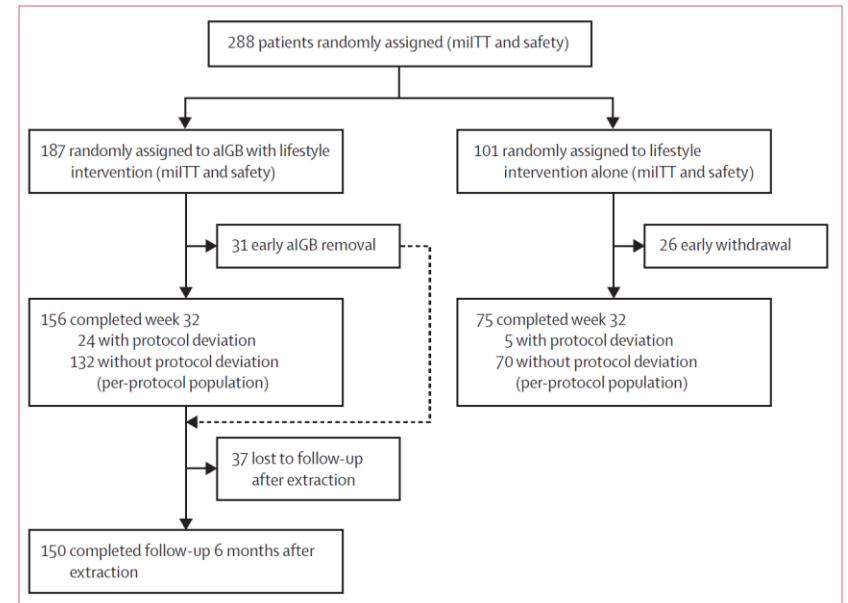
288 patients randomly assigned (mITT and safety)

187 randomly assigned to aIGB with lifestyle intervention (mITT and safety)

101 randomly assigned to lifestyle intervention alone (mITT and safety)

31 early aIGB removal

26 early withdrawal

156 completed week 32
24 with protocol deviation
132 without protocol deviation (per-protocol population)

75 completed week 32
5 with protocol deviation
70 without protocol deviation (per-protocol population)

37 lost to follow-up after extraction

150 completed follow-up 6 months after extraction